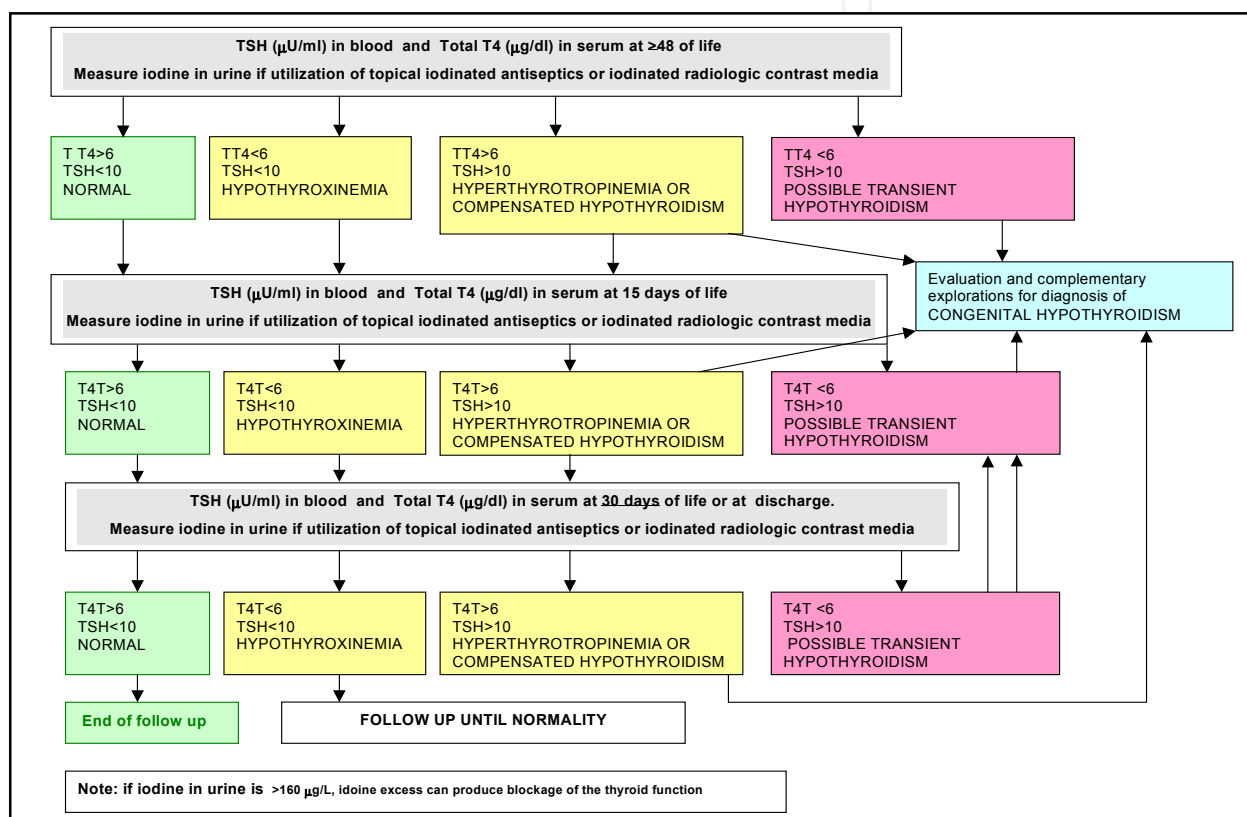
TSH ($\mu$U/ml) in blood and Total T4 ($\mu$g/dl) in serum at ≥48 of life

Measure iodine in urine if utilization of topical iodinated antiseptics or iodinated radiologic contrast media

T T4>6
TSH<10
NORMAL

TT4<6
TSH<10
HYPOTHYROXINEMIA

TT4>6
TSH>10
HYPERTHYROTROPINEMIA OR COMPENSATED HYPOTHYROIDISM

TT4 <6
TSH>10
POSSIBLE TRANSIENT HYPOTHYROIDISM

Evaluation and complementary explorations for diagnosis of CONGENITAL HYPOTHYROIDISM

TSH ($\mu$U/ml) in blood and Total T4 ($\mu$g/dl) in serum at 15 days of life

Measure iodine in urine if utilization of topical iodinated antiseptics or iodinated radiologic contrast media

T4T>6
TSH<10
NORMAL

T4T<6
TSH<10
HYPOTHYROXINEMIA

T4T>6
TSH>10
HYPERTHYROTROPINEMIA OR COMPENSATED HYPOTHYROIDISM

T4T <6
TSH>10
POSSIBLE TRANSIENT HYPOTHYROIDISM

TSH ($\mu$U/ml) in blood and Total T4 ($\mu$g/dl) in serum at 30 days of life or at discharge.

Measure iodine in urine if utilization of topical iodinated antiseptics or iodinated radiologic contrast media

T4T>6
TSH<10
NORMAL

T4T<6
TSH<10
HYPOTHYROXINEMIA

T4T>6
TSH>10
HYPERTHYROTROPINEMIA OR COMPENSATED HYPOTHYROIDISM

T4T <6
TSH>10
POSSIBLE TRANSIENT HYPOTHYROIDISM

End of follow up

FOLLOW UP UNTIL NORMALITY

Note: if iodine in urine is >160 $\mu$g/L, idoine excess can produce blockage of the thyroid function